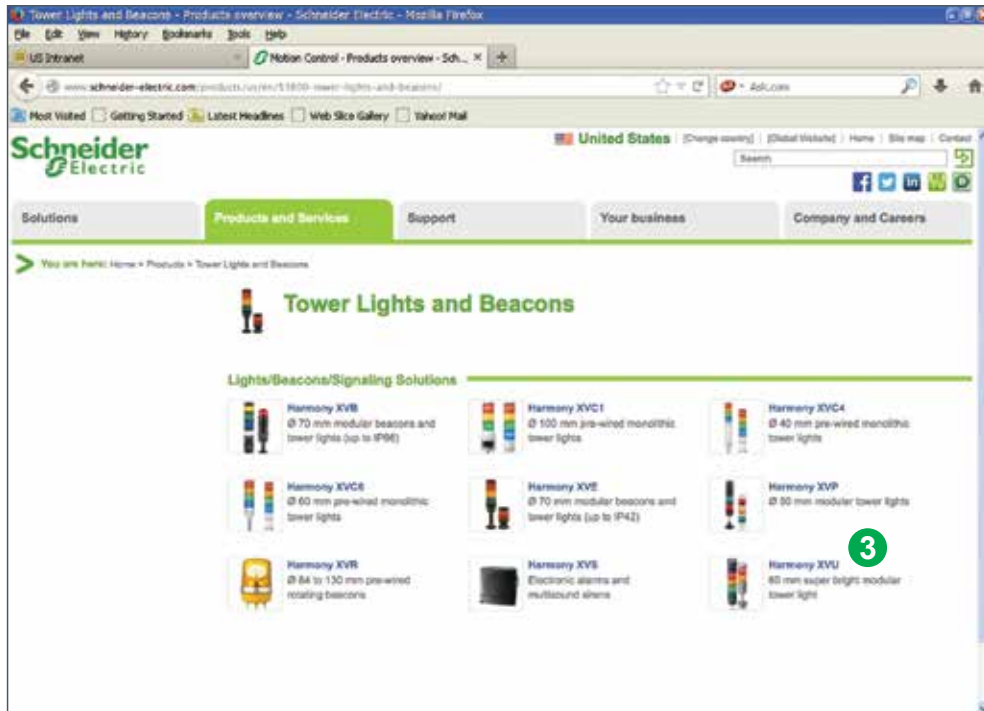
Tower Lights and Beacons - Products overview - Schneider Electric - Mozilla Firefox

File Edit View History Bookmarks Tools Help

US Intranet

Motion Control - Products overview - Sch... ×

www.schneider-electric.com/products/us/en/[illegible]-tower-lights-and-beacons/

Ask.com

Most Visited Getting Started Latest Headlines Web Slice Gallery Yahoo! Mail

Schneider Electric

United States | [Change country] | [Global Website] | Home | Site map | Contact

Search

Solutions | Products and Services | Support | Your business | Company and Careers

You are here: Home > Products > Tower Lights and Beacons

Tower Lights and Beacons

Lights/Beacons/Signaling Solutions

Harmony XVB
Ø 70 mm modular beacons and tower lights (up to IP66)

Harmony XVC1
Ø 100 mm pre-wired monolithic tower lights

Harmony XVC4
Ø 40 mm pre-wired monolithic tower lights

Harmony XVC6
Ø 60 mm pre-wired monolithic tower lights

Harmony XVE
Ø 70 mm modular beacons and tower lights (up to IP42)

Harmony XVP
Ø 50 mm modular tower lights

Harmony XVR
Ø 84 to 130 mm pre-wired rotating beacons

Harmony XVS
Electronic alarms and multisound sirens

3

Harmony XVU
60 mm super bright modular tower light